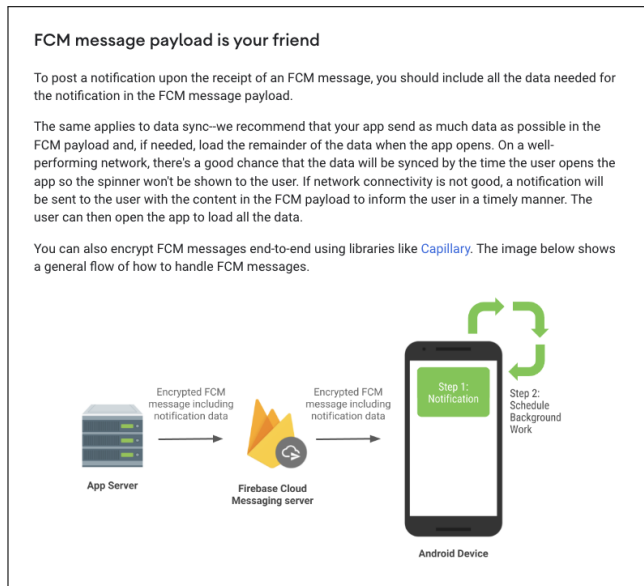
FCM message payload is your friend

To post a notification upon the receipt of an FCM message, you should include all the data needed for the notification in the FCM message payload.

The same applies to data sync--we recommend that your app send as much data as possible in the FCM payload and, if needed, load the remainder of the data when the app opens. On a well-performing network, there's a good chance that the data will be synced by the time the user opens the app so the spinner won't be shown to the user. If network connectivity is not good, a notification will be sent to the user with the content in the FCM payload to inform the user in a timely manner. The user can then open the app to load all the data.

You can also encrypt FCM messages end-to-end using libraries like Capillary. The image below shows a general flow of how to handle FCM messages.

Encrypted FCM message including notification data

Encrypted FCM message including notification data

Step 1: Notification

Step 2: Schedule Background Work

App Server

Firebase Cloud Messaging server

Android Device